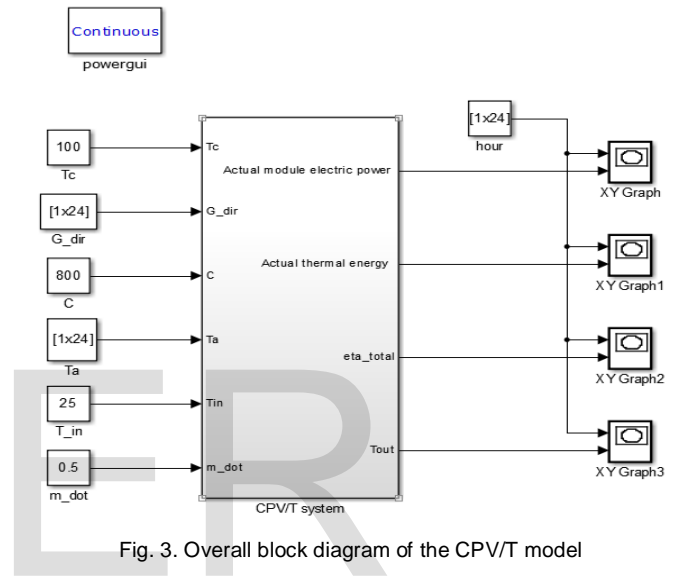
Continuous
powergui

100
Tc

[1x24]
G_dir

800
C

[1x24]
Ta

25
T_in

0.5
m_dot

Tc
G_dir
C
Ta
Tin
m_dot

Actual module electric power
Actual thermal energy
eta_total
Tout

CPV/T system

[1x24]
hour

XY Graph
XY Graph1
XY Graph2
XY Graph3

ER

Fig. 3. Overall block diagram of the CPV/T model